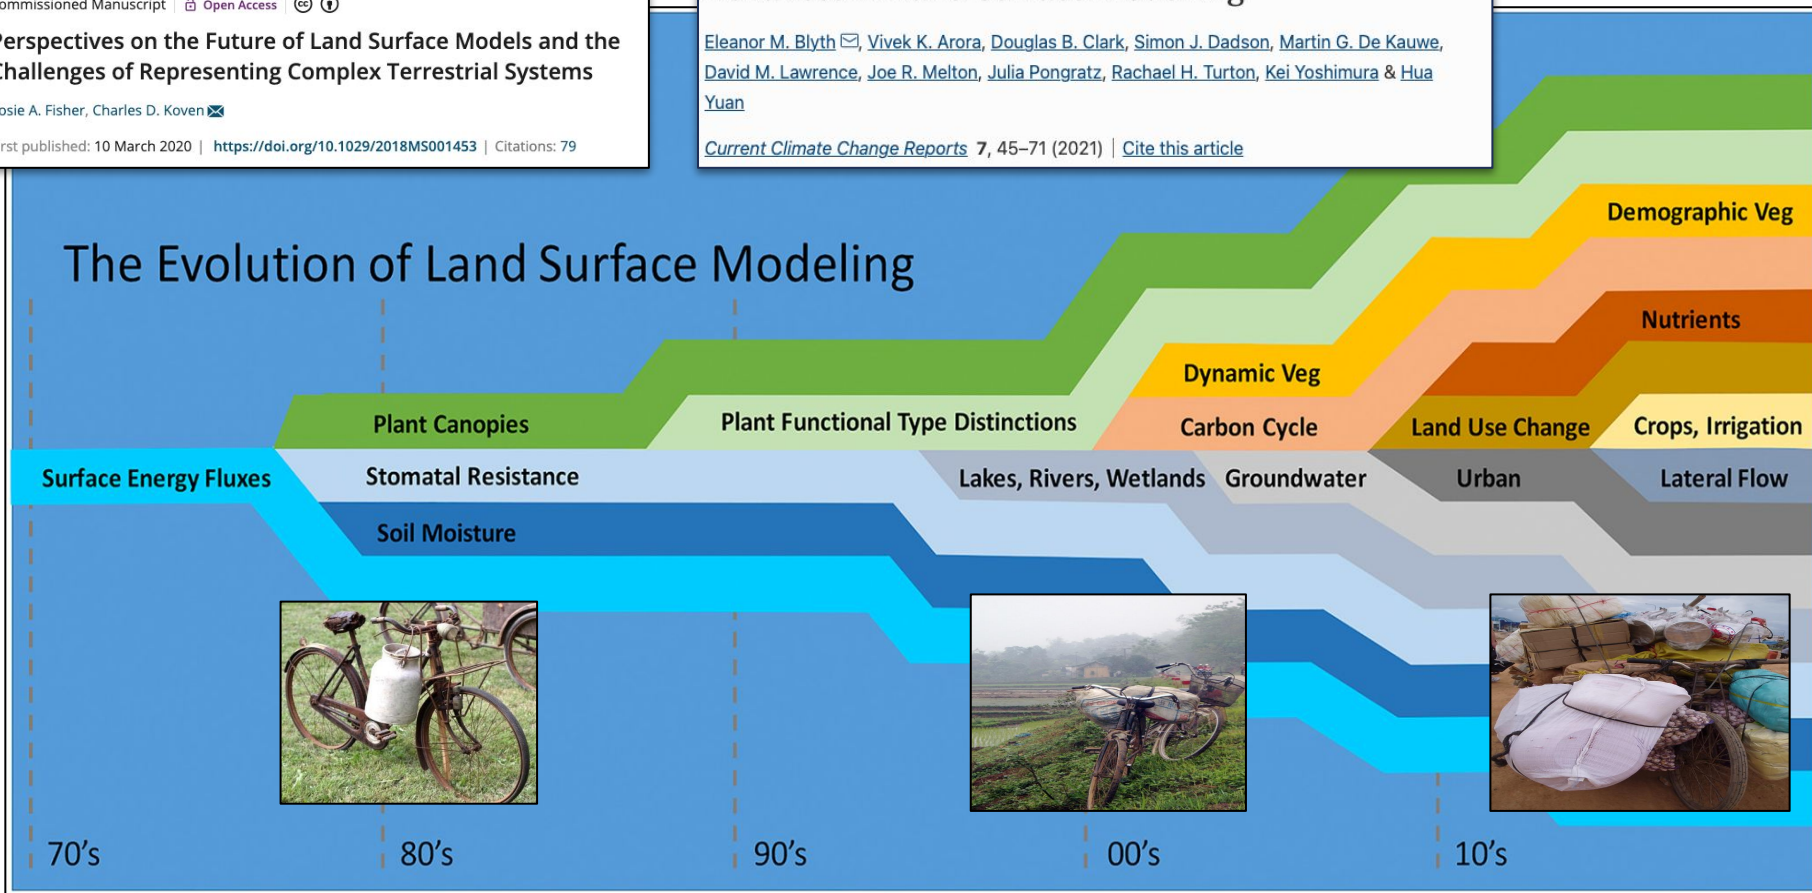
ommissioned Manuscript | Open Access

Perspectives on the Future of Land Surface Models and the Challenges of Representing Complex Terrestrial Systems

osie A. Fisher, Charles D. Koven

rst published: 10 March 2020 | https://doi.org/10.1029/2018MS001453 | Citations: 79

Eleanor M. Blyth, Vivek K. Arora, Douglas B. Clark, Simon J. Dadson, Martin G. De Kauwe, David M. Lawrence, Joe R. Melton, Julia Pongratz, Rachael H. Turton, Kei Yoshimura & Hua Yuan

Current Climate Change Reports 7, 45–71 (2021) | Cite this article

The Evolution of Land Surface Modeling

Demographic Veg

Nutrients

Dynamic Veg

Plant Canopies

Plant Functional Type Distinctions

Carbon Cycle

Land Use Change

Crops, Irrigation

Surface Energy Fluxes

Stomatal Resistance

Lakes, Rivers, Wetlands

Groundwater

Urban

Lateral Flow

Soil Moisture

70's

80's

90's

00's

10's